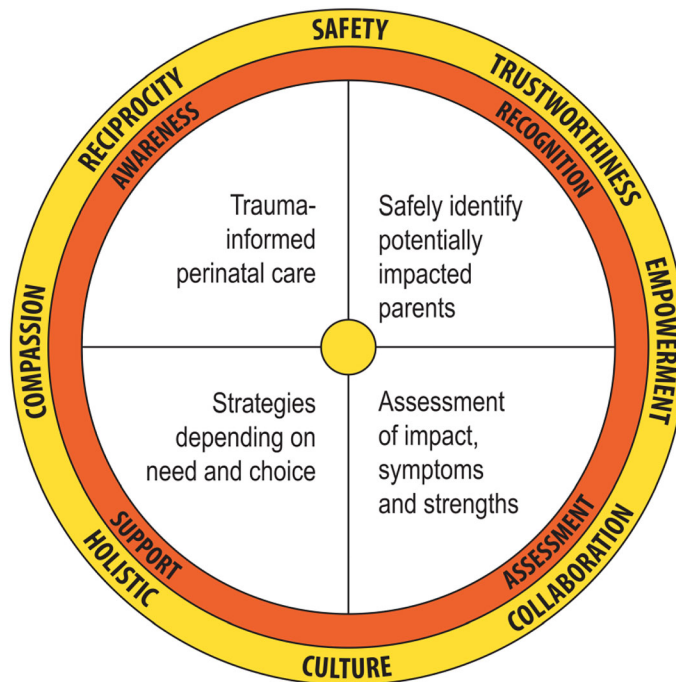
SAFETY
TRUSTWORTHINESS
EMPOWERMENT
COLLABORATION
CULTURE
HOLISTIC
COMPASSION
RECIPROCITY

AWARENESS
RECOGNITION
ASSESSMENT
SUPPORT

Trauma-informed perinatal care

Safely identify potentially impacted parents

Strategies depending on need and choice

Assessment of impact, symptoms and strengths